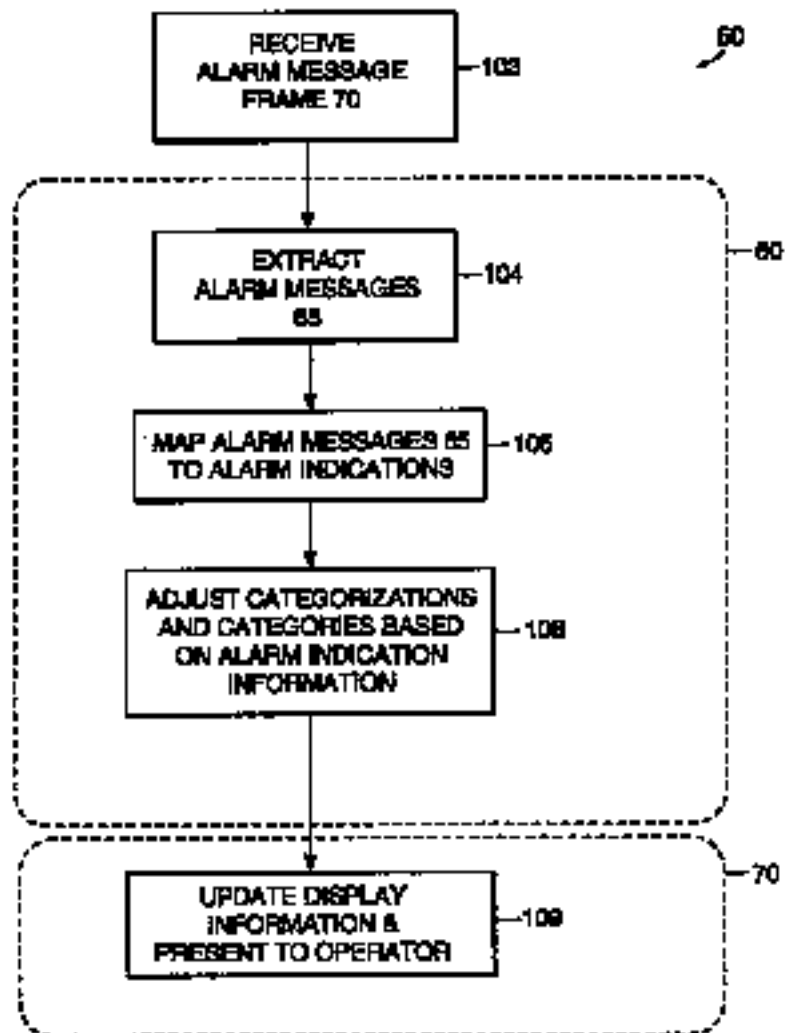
RECEIVE ALARM MESSAGE FRAME 70

102

60

EXTRACT ALARM MESSAGES 65

104

60

MAP ALARM MESSAGES 65 TO ALARM INDICATIONS

106

ADJUST CATEGORIZATIONS AND CATEGORIES BASED ON ALARM INDICATION INFORMATION

108

70

UPDATE DISPLAY INFORMATION & PRESENT TO OPERATOR

109